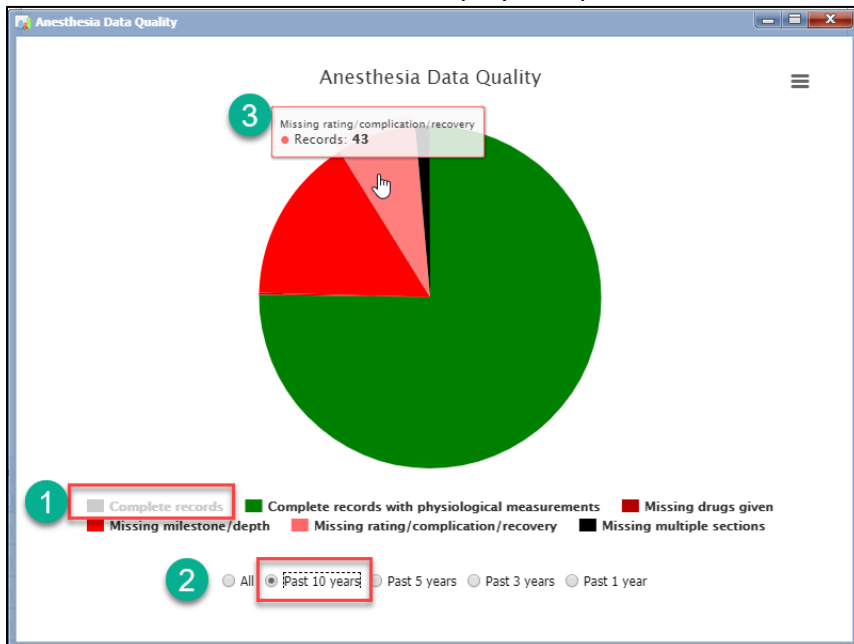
Anesthesia Data Quality

Anesthesia Data Quality

3

Missing rating/complication/recovery
● Records: 43

1

Complete records
Complete records with physiological measurements
Missing drugs given
Missing milestone/depth
Missing rating/complication/recovery
Missing multiple sections

2

All
Past 10 years
Past 5 years
Past 3 years
Past 1 year